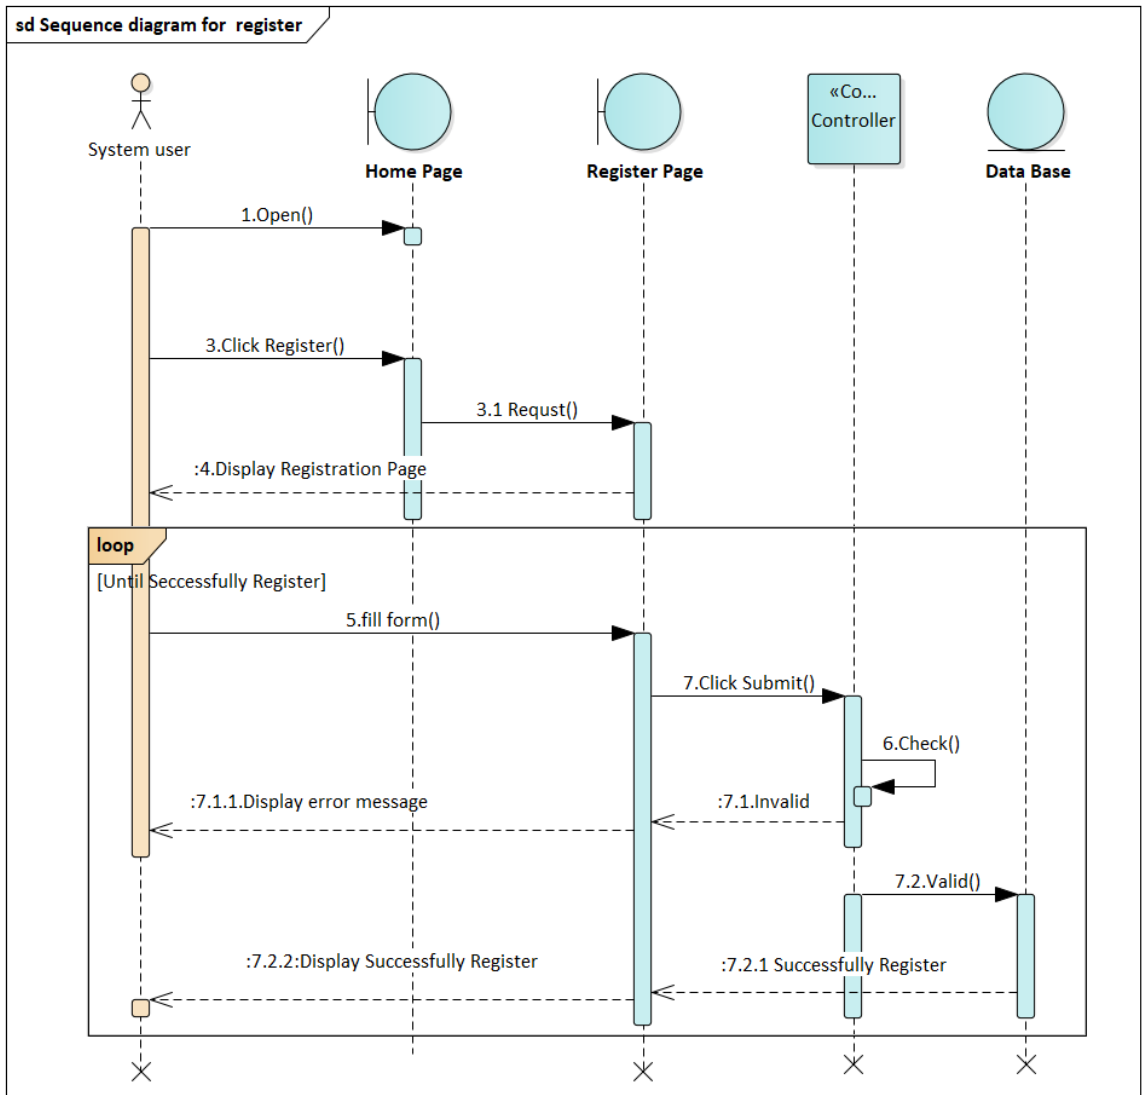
sd Sequence diagram for register

System user

Home Page

Register Page

«Co...
Controller

Data Base

1.Open()

3.Click Register()

3.1 Requst()

:4.Display Registration Page

loop

[Until Seccessfully Register]

5.fill form()

7.Click Submit()

6.Check()

:7.1.1.Display error message

:7.1.Invalid

7.2.Valid()

:7.2.2:Display Successfully Register

:7.2.1 Successfully Register